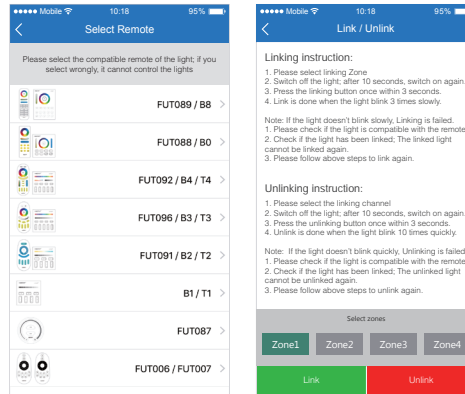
●●●●● Mobile 10:18 95%

Select Remote

Please select the compatible remote of the light; if you select wrongly, it cannot control the lights

FUT089 / B8

FUT088 / B0

FUT092 / B4 / T4

FUT096 / B3 / T3

FUT091 / B2 / T2

B1 / T1

FUT087

FUT006 / FUT007

●●●●● Mobile 10:18 95%

Link / Unlink

Linking instruction:
1. Please select linking Zone
2. Switch off the light; after 10 seconds, switch on again.
3. Press the linking button once within 3 seconds.
4. Link is done when the light blink 3 times slowly.

Note: If the light doesn't blink slowly, Linking is failed.
1. Please check if the light is compatible with the remote
2. Check if the light has been linked; The linked light cannot be linked again.
3. Please follow above steps to link again.

Unlinking instruction:
1. Please select the linking channel
2. Switch off the light; after 10 seconds, switch on again.
3. Press the unlinking button once within 3 seconds.
4. Unlink is done when the light blink 10 times quickly.

Note: If the light doesn't blink quickly, Unlinking is failed.
1. Please check if the light is compatible with the remote
2. Check if the light has been linked; The unlinked light cannot be unlinked again.
3. Please follow above steps to unlink again.

Select zones

Zone1 Zone2 Zone3 Zone4

Link Unlink